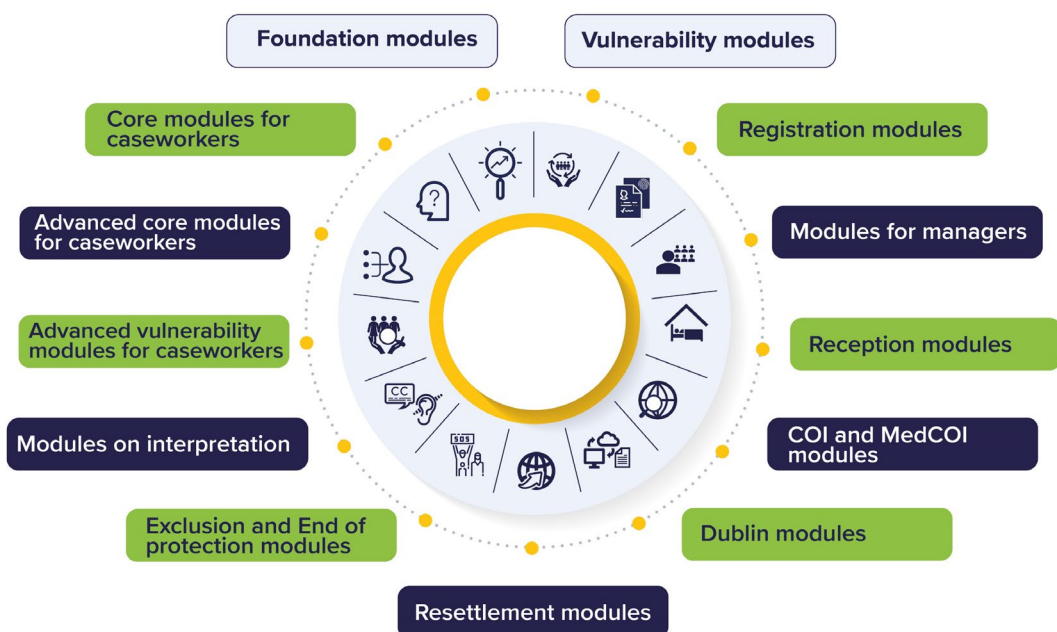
Foundation modules

Vulnerability modules

Core modules for caseworkers

Registration modules

Advanced core modules for caseworkers

Modules for managers

Advanced vulnerability modules for caseworkers

Reception modules

Modules on interpretation

COI and MedCOI modules

Exclusion and End of protection modules

Dublin modules

Resettlement modules

CC

SOS